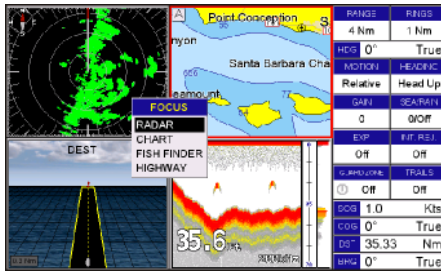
A
Point Conception
3
nyon
Santa Barbara Cha
eamount
FOCUS
RADAR
CHART
FISH FINDER
HIGHWAY
DEST
35.6
RANGE
RINGS
4 Nm
1 Nm
HDG
0°
True
MOTION
HEADING
Relative
Head Up
GAIN
SEA/RAIN
0
0/Off
EXP
INT. REJ
Off
Off
GUARDZONE
TRAILS
Off
Off
SOG
1.0
Kts
COG
0°
True
DST
35.33
Nm
BRG
0°
True